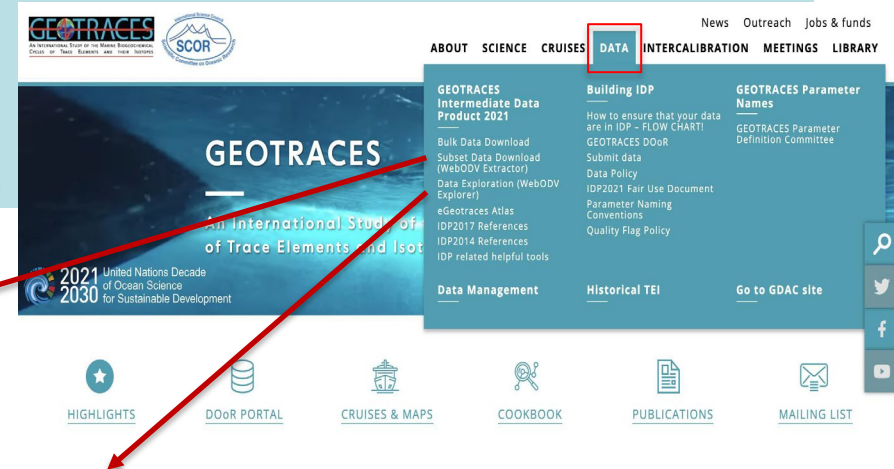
GEOTRACES
AN INTERNATIONAL STUDY OF THE MARINE BIOGEOCHEMICAL CYCLES OF TRACE ELEMENTS AND THEIR ISOTOPES

SCOR
International Science Council
Scientific Committee on Oceanic Research

News Outreach Jobs & funds

ABOUT SCIENCE CRUISES DATA INTERCALIBRATION MEETINGS LIBRARY

GEOTRACES
An International Study of
of Trace Elements and Isot

2021 2030 United Nations Decade of Ocean Science for Sustainable Development

GEOTRACES Intermediate Data Product 2021
Bulk Data Download
Subset Data Download (WebODV Extractor)
Data Exploration (WebODV Explorer)
eGeotraces Atlas
IDP2017 References
IDP2014 References
IDP related helpful tools

Building IDP
How to ensure that your data are in IDP – FLOW CHART!
GEOTRACES DOoR
Submit data
Data Policy
IDP2021 Fair Use Document
Parameter Naming Conventions
Quality Flag Policy

GEOTRACES Parameter Names
GEOTRACES Parameter Definition Committee

Data Management

Historical TEI

Go to GDAC site

HIGHLIGHTS
DOoR PORTAL
CRUISES & MAPS
COOKBOOK
PUBLICATIONS
MAILING LIST